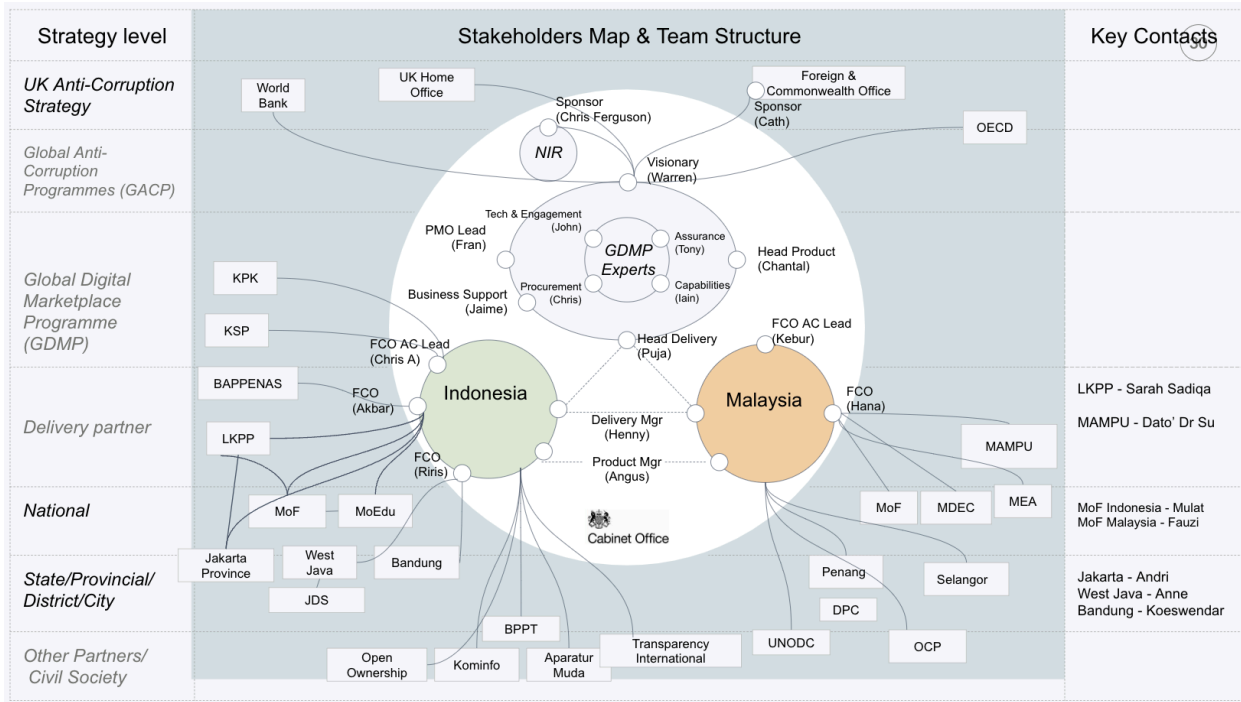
Strategy level

Stakeholders Map & Team Structure

Key Contacts

30

UK Anti-Corruption Strategy

Global Anti-Corruption Programmes (GACP)

Global Digital Marketplace Programme (GDMP)

Delivery partner

National

State/Provincial/ District/City

Other Partners/ Civil Society

World Bank

UK Home Office

Foreign & Commonwealth Office

Sponsor (Chris Ferguson)

Sponsor (Cath)

OECD

NIR

Visionary (Warren)

Tech & Engagement (John)

PMO Lead (Fran)

GDMP Experts

Assurance (Tony)

Head Product (Chantal)

Procurement (Chris)

Capabilities (Iain)

Business Support (Jaime)

KPK

KSP

FCO AC Lead (Chris A)

Head Delivery (Puja)

FCO AC Lead (Kebur)

BAPPENAS

FCO (Akbar)

Indonesia

Malaysia

FCO (Hana)

Delivery Mgr (Henny)

LKPP

FCO (Riris)

Product Mgr (Angus)

MAMPU

MoF

MoEdu

Cabinet Office

MoF

MDEC

MEA

Jakarta Province

West Java

Bandung

Penang

Selangor

JDS

DPC

BPPT

UNODC

OCP

Open Ownership

Kominfo

Aparatur Muda

Transparency International

LKPP - Sarah Sadiqa

MAMPU - Dato' Dr Su

MoF Indonesia - Mulat
MoF Malaysia - Fauzi

Jakarta - Andri
West Java - Anne
Bandung - Koeswendar